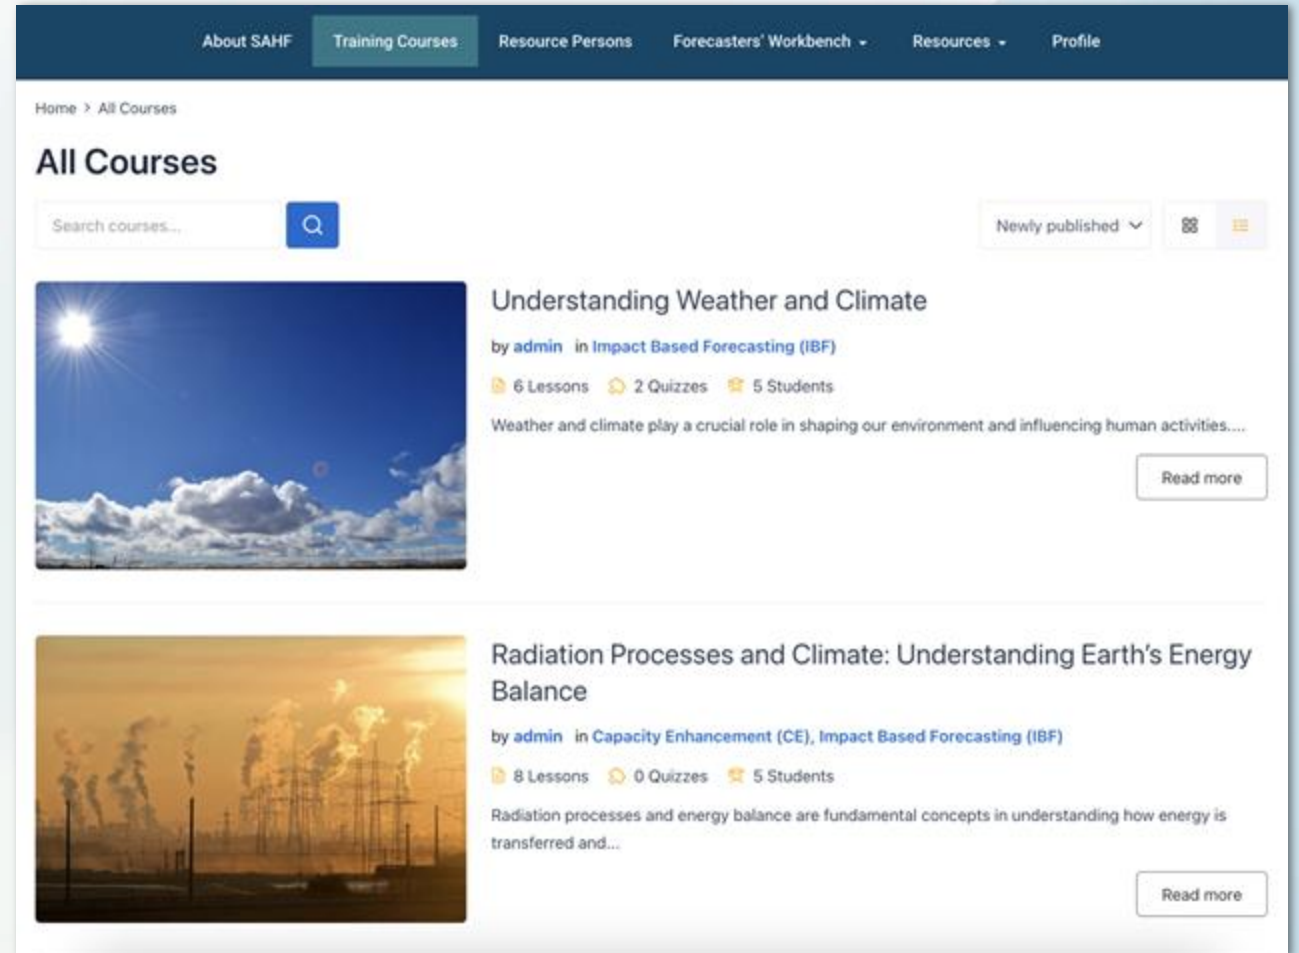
About SAHF Training Courses Resource Persons Forecasters' Workbench Resources Profile

Home > All Courses

All Courses

Search courses...

Newly published

Understanding Weather and Climate

by admin in Impact Based Forecasting (IBF)

6 Lessons 2 Quizzes 5 Students

Weather and climate play a crucial role in shaping our environment and influencing human activities....

Read more

Radiation Processes and Climate: Understanding Earth's Energy Balance

by admin in Capacity Enhancement (CE), Impact Based Forecasting (IBF)

8 Lessons 0 Quizzes 5 Students

Radiation processes and energy balance are fundamental concepts in understanding how energy is transferred and...

Read more